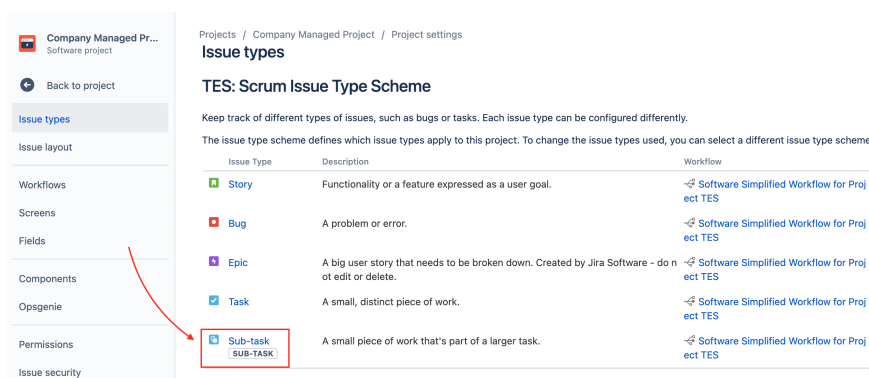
Company Managed Pr...
Software project

Back to project

Issue types

Issue layout

Workflows

Screens

Fields

Components

Opsgenie

Permissions

Issue security

Projects / Company Managed Project / Project settings

Issue types

TES: Scrum Issue Type Scheme

Keep track of different types of issues, such as bugs or tasks. Each issue type can be configured differently.

The issue type scheme defines which issue types apply to this project. To change the issue types used, you can select a different issue type scheme

| Issue Type | Description | Workflow |
|---|---|---|
| Story | Functionality or a feature expressed as a user goal. | Software Simplified Workflow for Project TES |
| Bug | A problem or error. | Software Simplified Workflow for Project TES |
| Epic | A big user story that needs to be broken down. Created by Jira Software - do not edit or delete. | Software Simplified Workflow for Project TES |
| Task | A small, distinct piece of work. | Software Simplified Workflow for Project TES |
| Sub-task SUB-TASK | A small piece of work that's part of a larger task. | Software Simplified Workflow for Project TES |